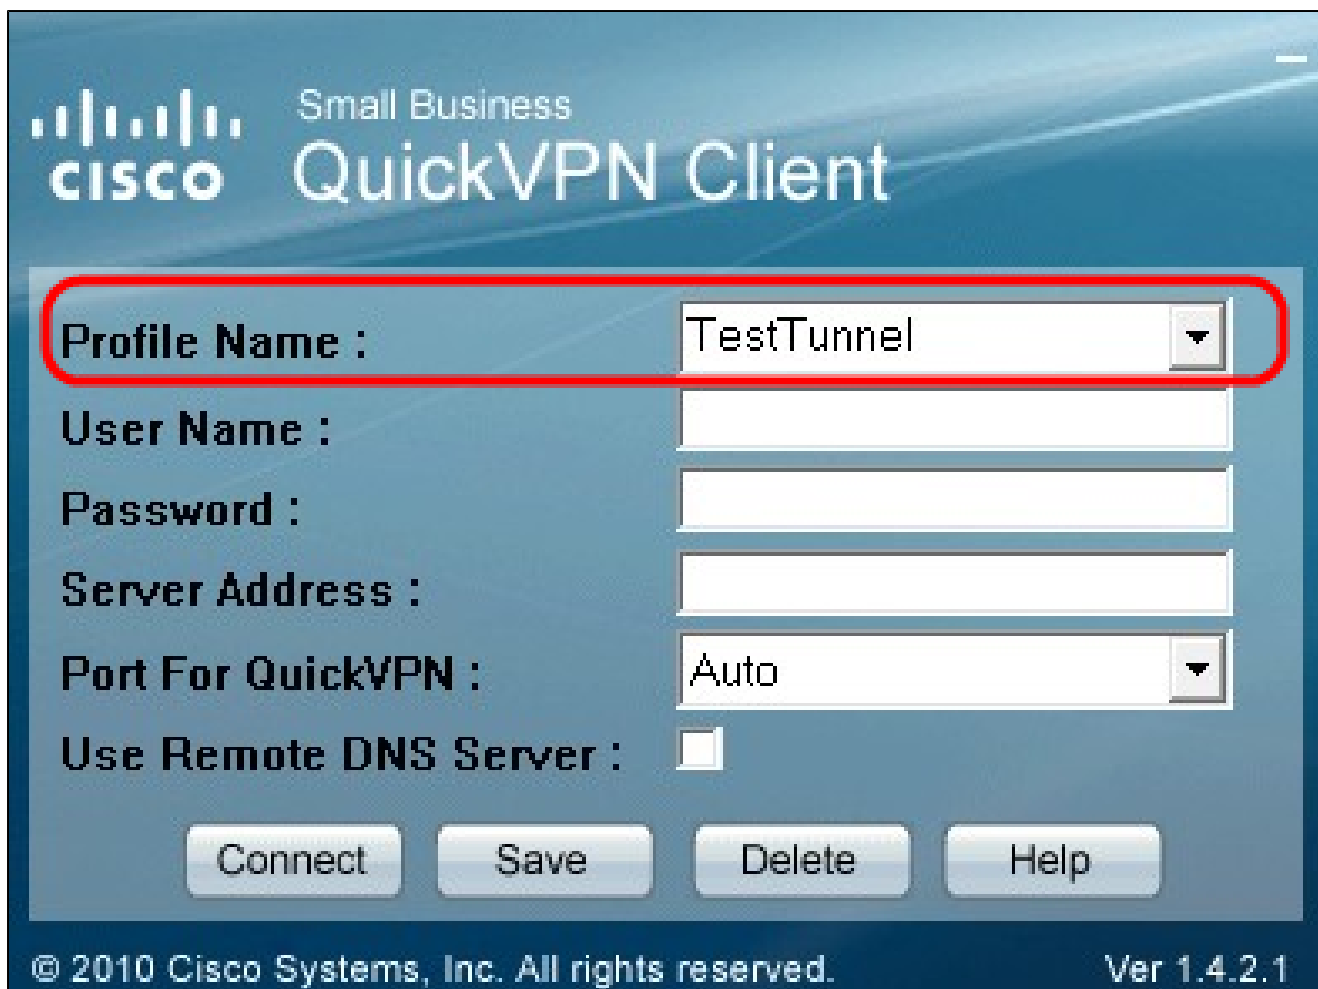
cisco Small Business
QuickVPN Client

Profile Name : TestTunnel
User Name :
Password :
Server Address :
Port For QuickVPN : Auto
Use Remote DNS Server :

Connect Save Delete Help

© 2010 Cisco Systems, Inc. All rights reserved. Ver 1.4.2.1